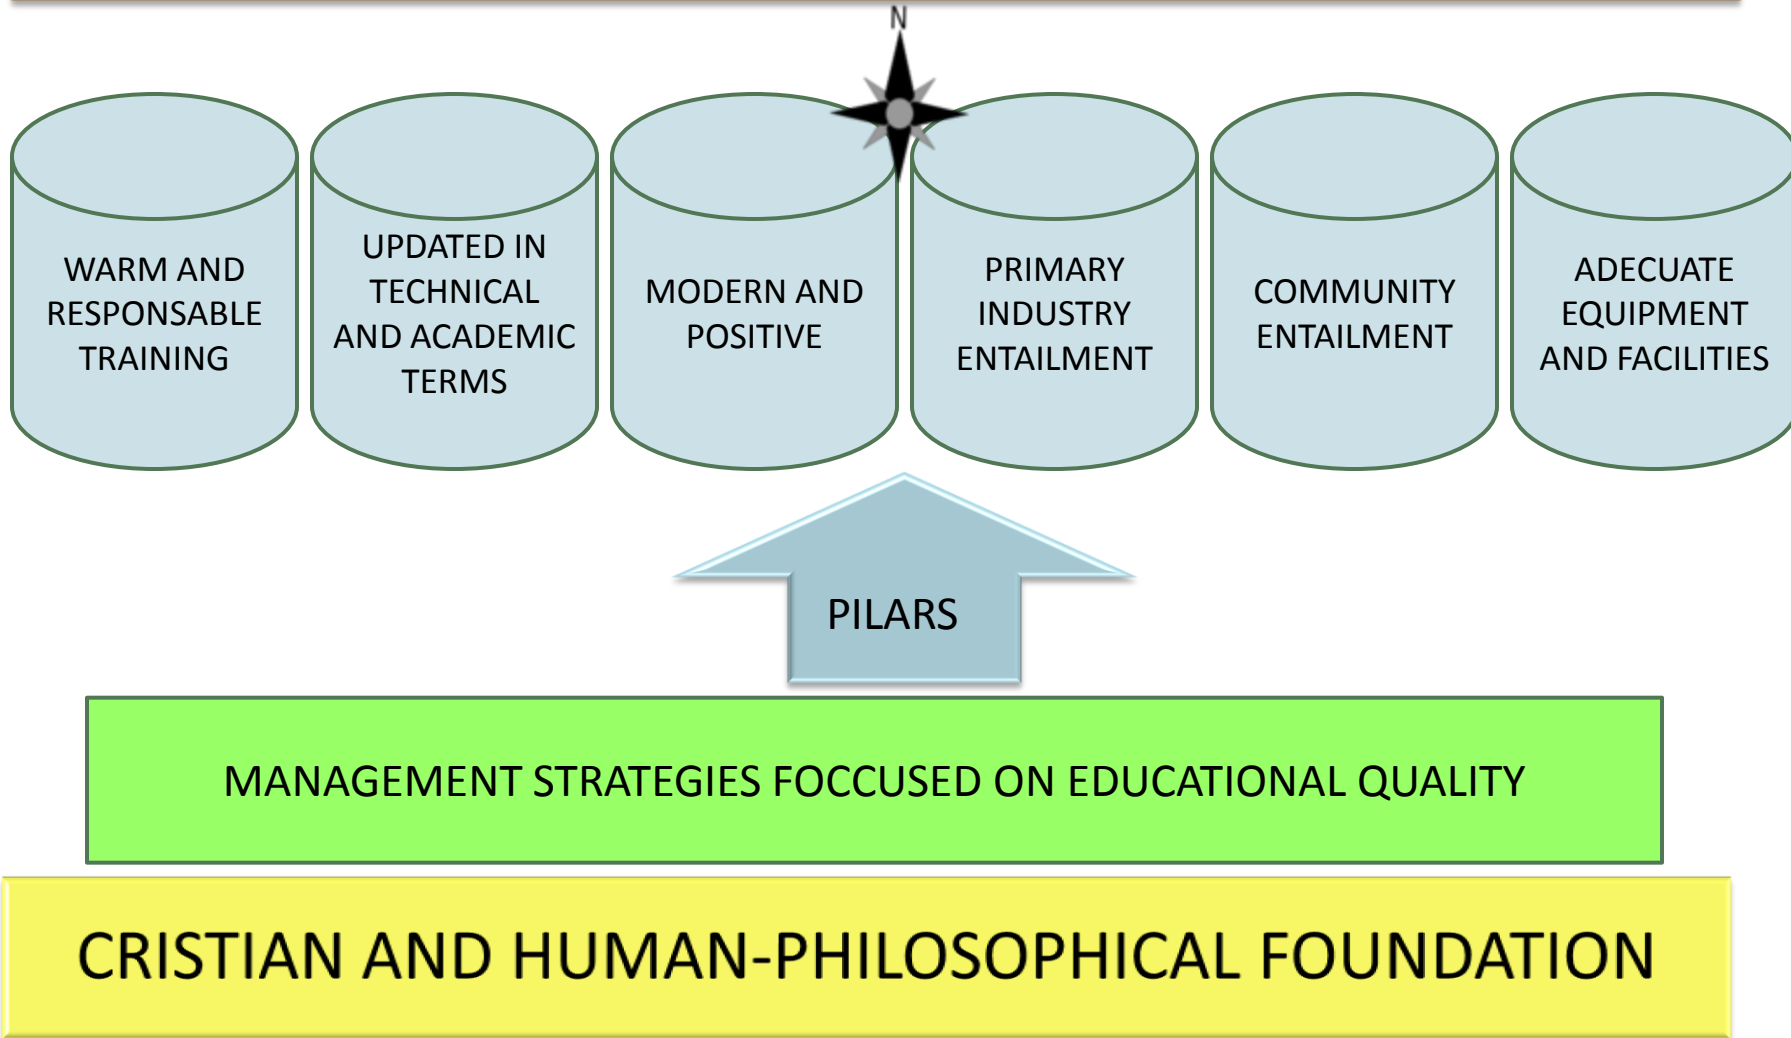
N

WARM AND RESPONSABLE TRAINING

UPDATED IN TECHNICAL AND ACADEMIC TERMS

MODERN AND POSITIVE

PRIMARY INDUSTRY ENTAILMENT

COMMUNITY ENTAILMENT

ADECUATE EQUIPMENT AND FACILITIES

PILARS

MANAGEMENT STRATEGIES FOCCUSED ON EDUCATIONAL QUALITY

CRISTIAN AND HUMAN-PHILOSOPHICAL FOUNDATION